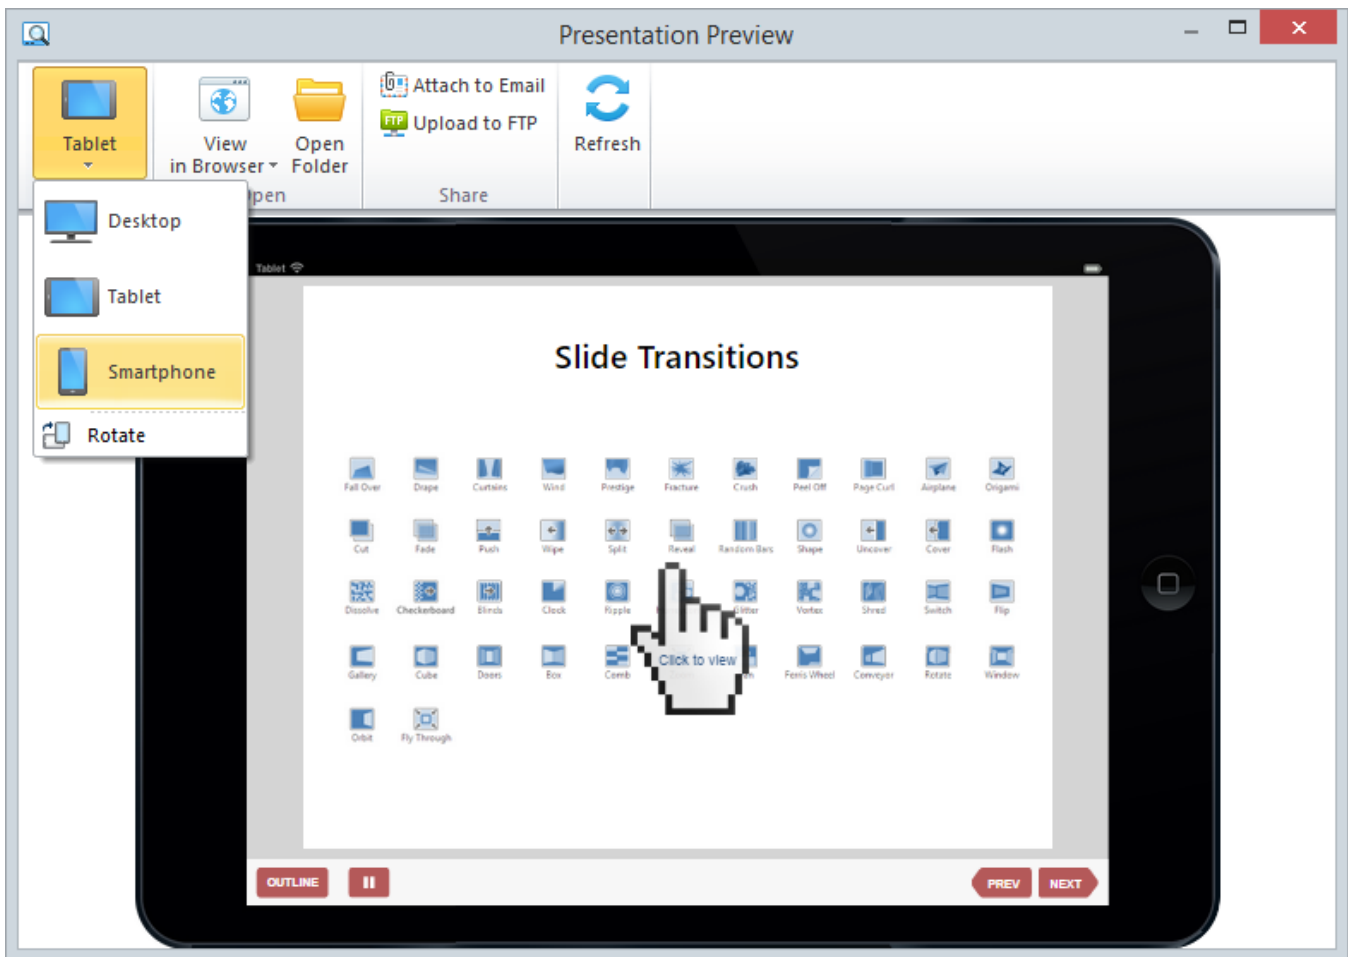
Presentation Preview

Tablet

View in Browser

Open Folder

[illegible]pen

Attach to Email

Upload to FTP

Share

Refresh

Desktop

Tablet

Smartphone

Rotate

Tablet

Slide Transitions

Fall Over, Drape, Curtains, Wind, Prestige, Fracture, Crush, Peel Off, Page Curl, Airplane, Origami

Cut, Fade, Push, Wipe, Split, Reveal, Random Bars, Shape, Uncover, Cover, Flash

Dissolve, Checkerboard, Blinds, Clock, Ripple, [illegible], Glitter, Vortex, Shred, Switch, Flip

Gallery, Cube, Doors, Box, Comb, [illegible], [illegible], Ferris Wheel, Conveyor, Rotate, Window

Orbit, Fly Through

Click to view

OUTLINE

PREV

NEXT